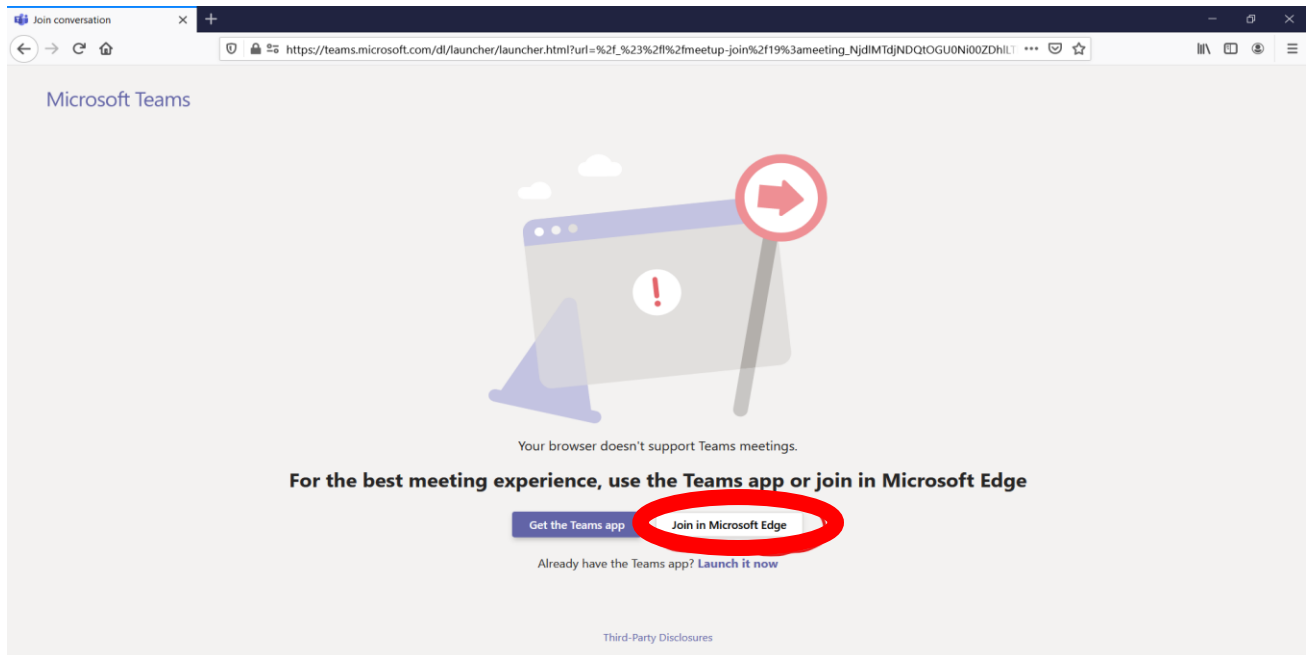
Join conversation

https://teams.microsoft.com/dl/launcher/launcher.html?url=%2f_%23%2fl%2fmeetup-join%2f19%3ameeting_NjdlMTdjNDQtOGU0Ni00ZDhlLT

Microsoft Teams

Your browser doesn't support Teams meetings.

For the best meeting experience, use the Teams app or join in Microsoft Edge

Get the Teams app

Join in Microsoft Edge

Already have the Teams app? Launch it now

Third-Party Disclosures